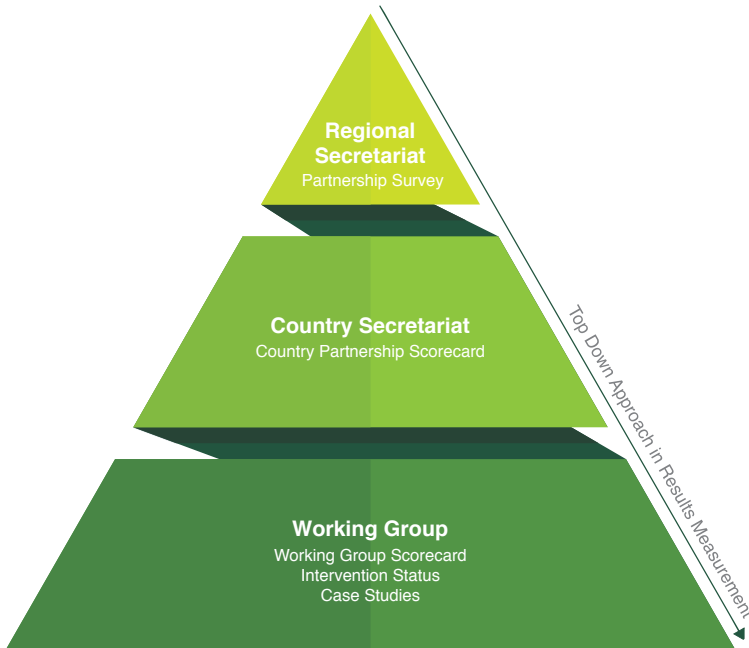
Regional Secretariat
Partnership Survey

Country Secretariat
Country Partnership Scorecard

Working Group
Working Group Scorecard
Intervention Status
Case Studies

Top Down Approach in Results Measurement